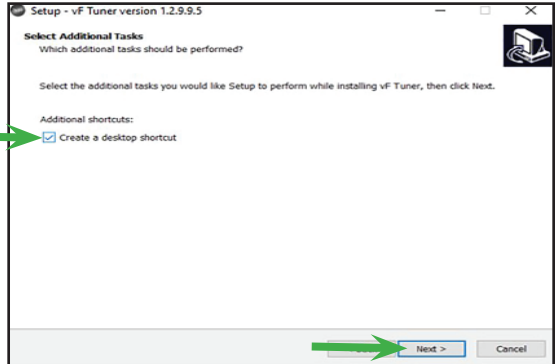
Setup - vF Tuner version 1.2.9.9.5

Select Additional Tasks
Which additional tasks should be performed?

Select the additional tasks you would like Setup to perform while installing vF Tuner, then click Next.

Additional shortcuts:
Create a desktop shortcut

Next >
Cancel